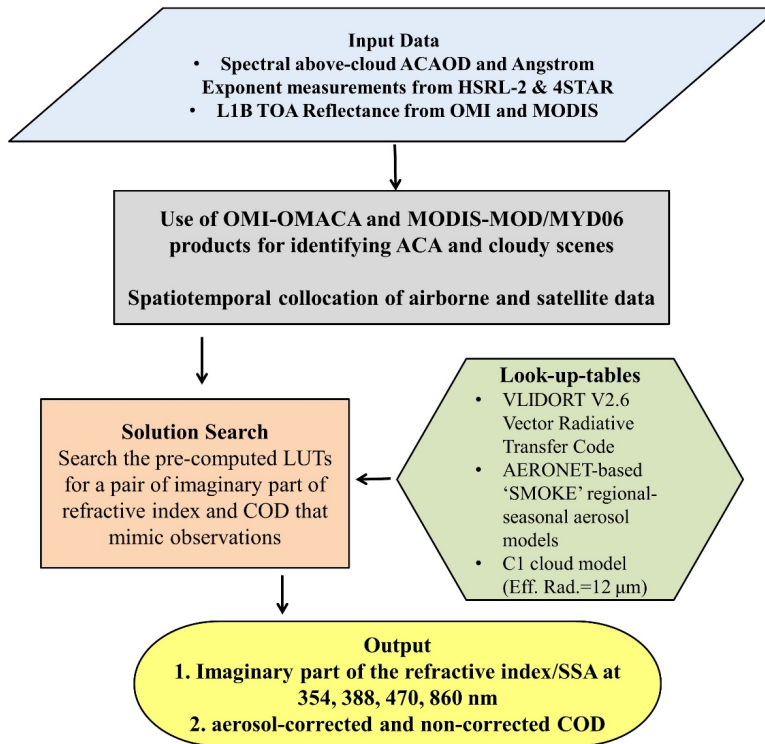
Input Data

• Spectral above-cloud ACAOD and Angstrom Exponent measurements from HSRL-2 & 4STAR
• L1B TOA Reflectance from OMI and MODIS

Use of OMI-OMACA and MODIS-MOD/MYD06 products for identifying ACA and cloudy scenes

Spatiotemporal collocation of airborne and satellite data

Look-up-tables
• VLIDORT V2.6 Vector Radiative Transfer Code
• AERONET-based 'SMOKE' regional-seasonal aerosol models
• C1 cloud model (Eff. Rad.=12 μm)

Solution Search
Search the pre-computed LUTs for a pair of imaginary part of refractive index and COD that mimic observations

Output
1. Imaginary part of the refractive index/SSA at 354, 388, 470, 860 nm
2. aerosol-corrected and non-corrected COD